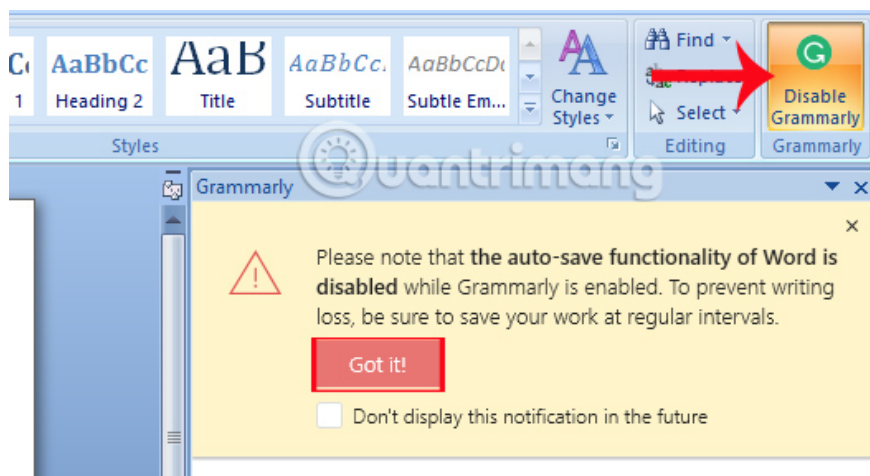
Cc
1
AaBbCc
Heading 2
AaB
Title
AaBbCc.
Subtitle
AaBbCcDc
Subtle Em...
Change Styles
Styles
Find
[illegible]
Select
Editing
Disable Grammarly
Grammarly
Quantrimang
Grammarly
×
Please note that **the auto-save functionality of Word is disabled** while Grammarly is enabled. To prevent writing loss, be sure to save your work at regular intervals.
Got it!
Don't display this notification in the future